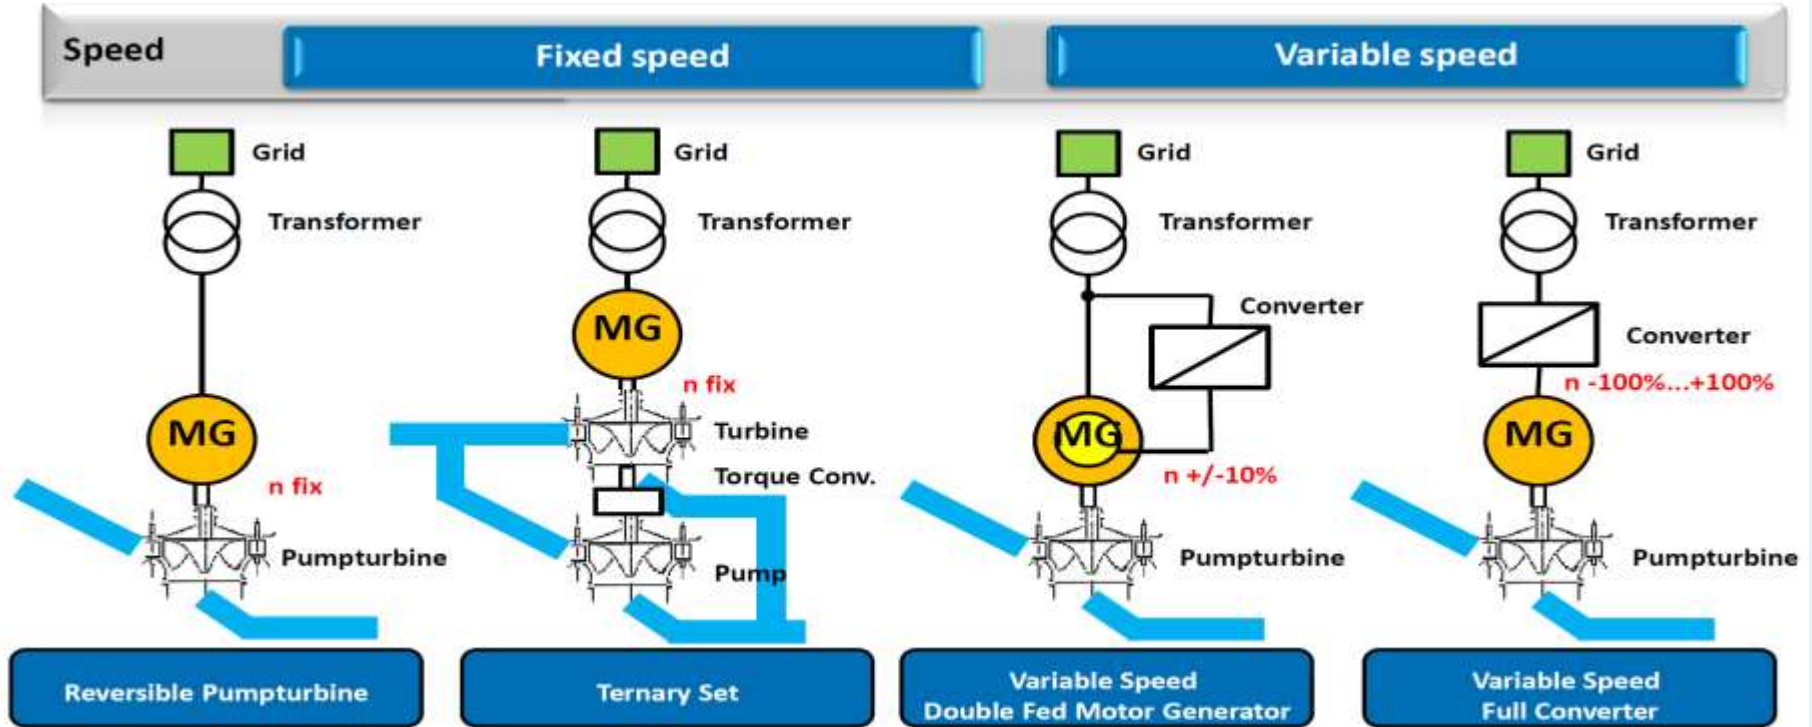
Speed

Fixed speed

Variable speed

Grid

Transformer

MG

n fix

Pumpturbine

Grid

Transformer

MG

n fix

Turbine

Torque Conv.

Pump

Grid

Transformer

Converter

MG

n +/-10%

Pumpturbine

Grid

Transformer

Converter

n -100%...+100%

MG

Pumpturbine

Reversible Pumpturbine

Ternary Set

Variable Speed Double Fed Motor Generator

Variable Speed Full Converter